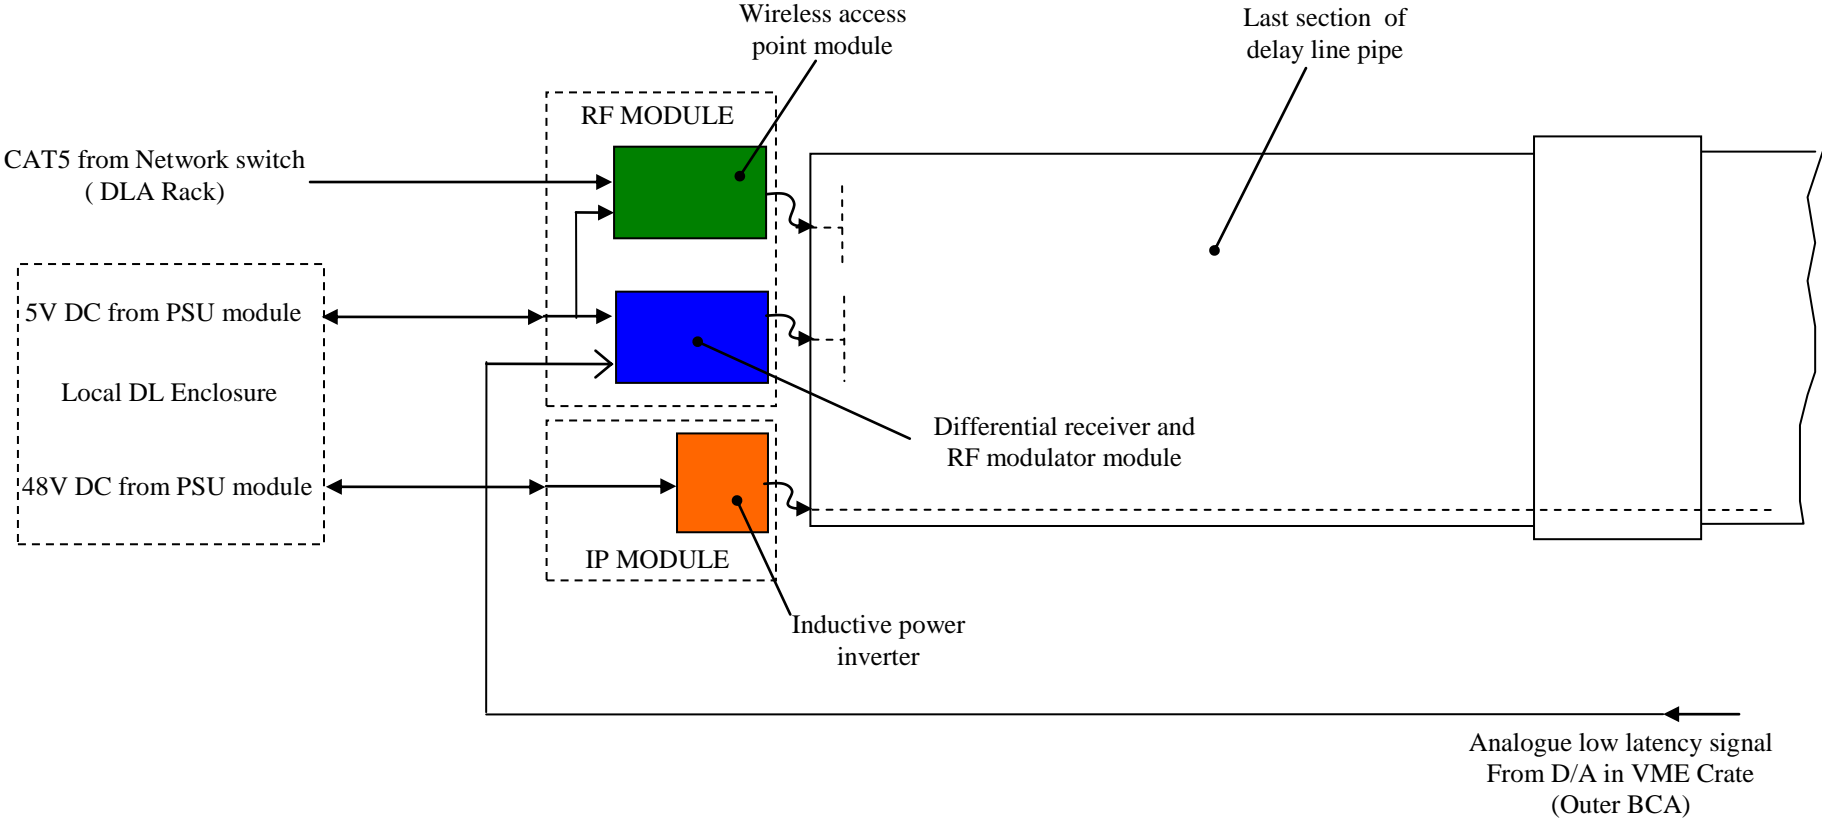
Wireless access point module

Last section of delay line pipe

RF MODULE

CAT5 from Network switch ( DLA Rack)

5V DC from PSU module

Local DL Enclosure

48V DC from PSU module

Differential receiver and RF modulator module

IP MODULE

Inductive power inverter

Analogue low latency signal From D/A in VME Crate (Outer BCA)